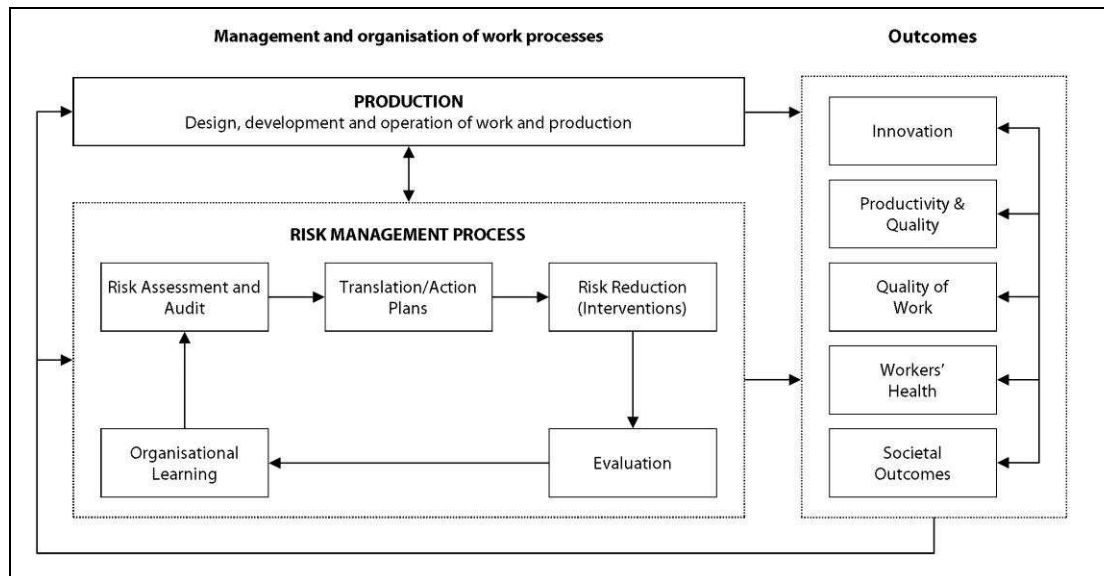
Management and organisation of work processes

Outcomes

PRODUCTION
Design, development and operation of work and production

RISK MANAGEMENT PROCESS

Risk Assessment and Audit

Translation/Action Plans

Risk Reduction (Interventions)

Organisational Learning

Evaluation

Innovation

Productivity & Quality

Quality of Work

Workers' Health

Societal Outcomes